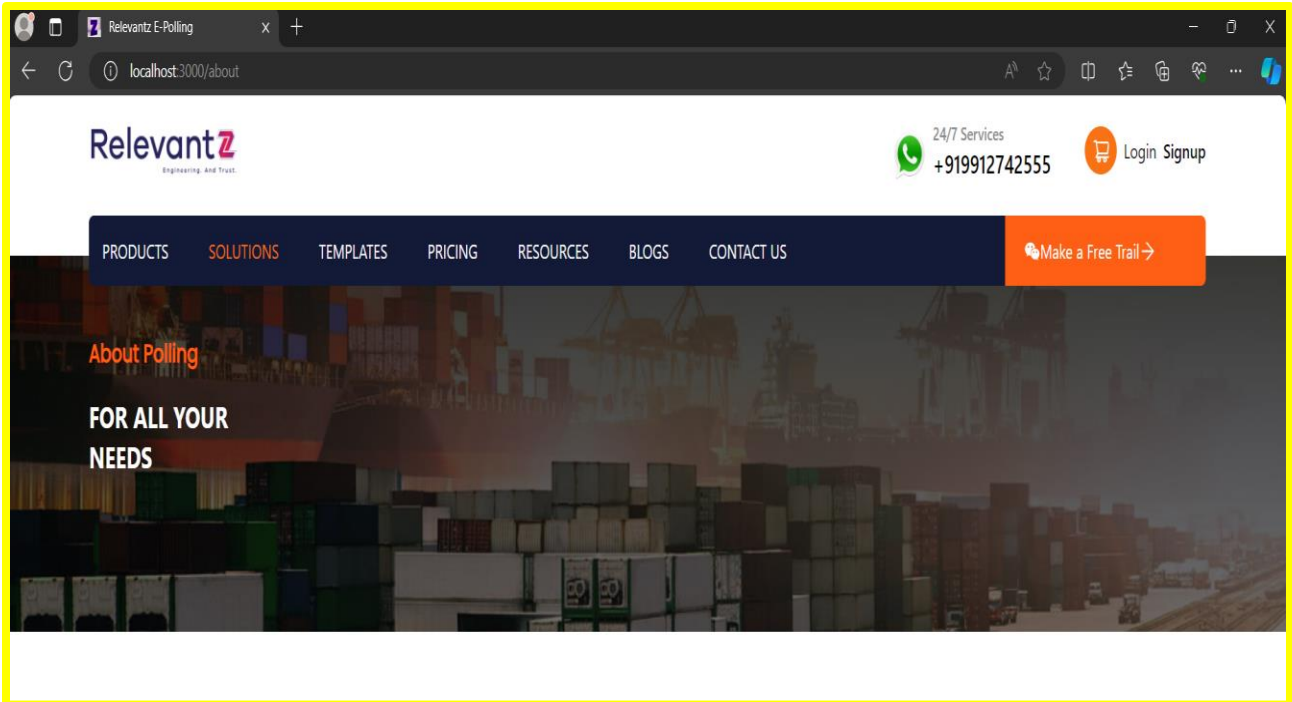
Relevantz E-Polling

localhost:3000/about

Relevantz
Engineering. And Trust.

24/7 Services
+919912742555

Login Signup

PRODUCTS SOLUTIONS TEMPLATES PRICING RESOURCES BLOGS CONTACT US

Make a Free Trail →

About Polling

FOR ALL YOUR NEEDS